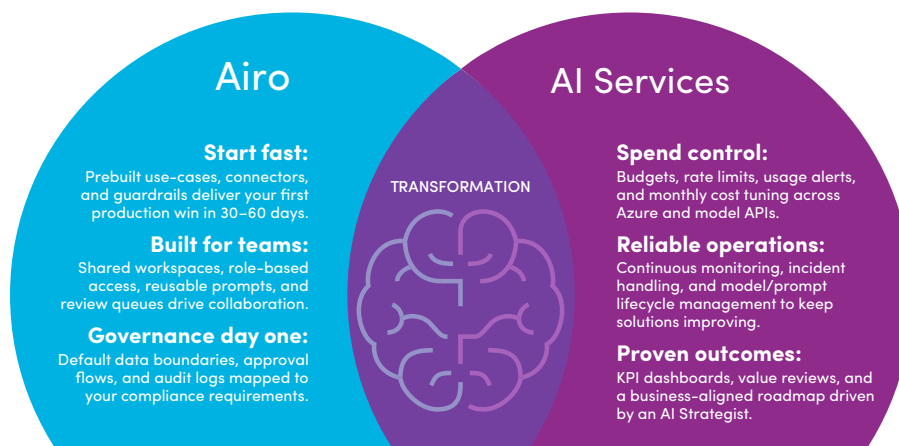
Airo

Start fast:
Prebuilt use-cases, connectors, and guardrails deliver your first production win in 30–60 days.

Built for teams:
Shared workspaces, role-based access, reusable prompts, and review queues drive collaboration.

Governance day one:
Default data boundaries, approval flows, and audit logs mapped to your compliance requirements.

TRANSFORMATION

AI Services

Spend control:
Budgets, rate limits, usage alerts, and monthly cost tuning across Azure and model APIs.

Reliable operations:
Continuous monitoring, incident handling, and model/prompt lifecycle management to keep solutions improving.

Proven outcomes:
KPI dashboards, value reviews, and a business-aligned roadmap driven by an AI Strategist.